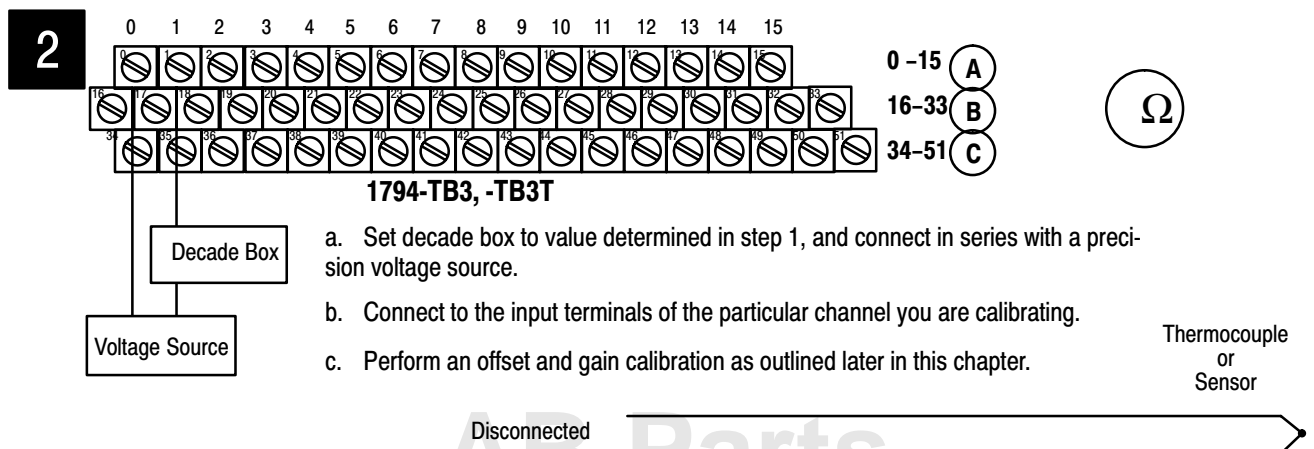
2

0 1 2 3 4 5 6 7 8 9 10 11 12 13 14 15

0 1 2 3 4 5 6 7 8 9 10 11 12 13 14 15

16 17 18 19 20 21 22 23 24 25 26 27 28 29 30 31 32 33

34 35 36 37 38 39 40 41 42 43 44 45 46 47 48 49 50 51

0 –15 A

16–33 B

34–51 C

Ω

1794-TB3, -TB3T

Decade Box

Voltage Source

a. Set decade box to value determined in step 1, and connect in series with a precision voltage source.

b. Connect to the input terminals of the particular channel you are calibrating.

c. Perform an offset and gain calibration as outlined later in this chapter.

Thermocouple or Sensor

Disconnected

AB Parts